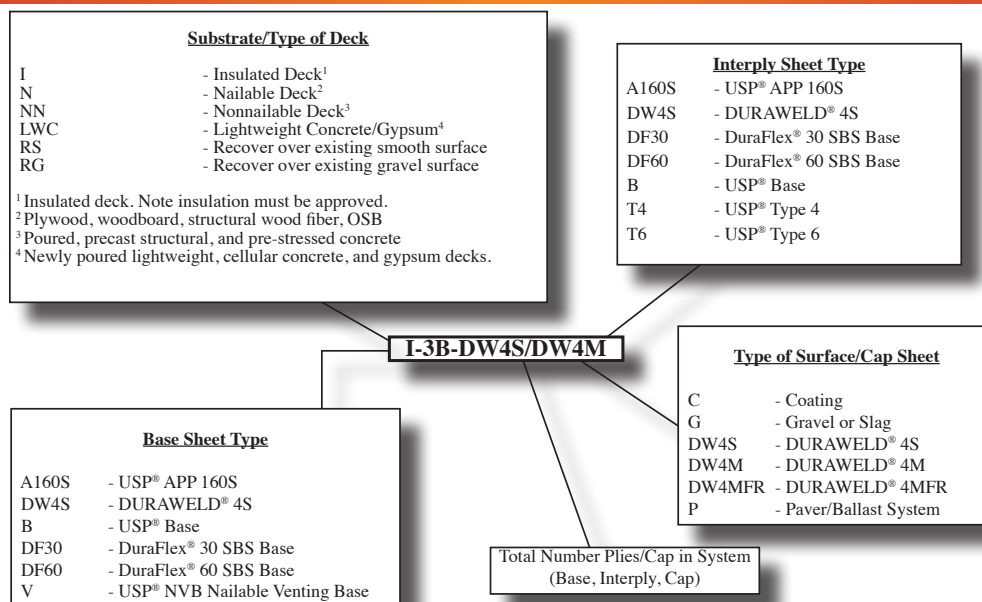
Substrate/Type of Deck

| | |
|---|---|
| I | - Insulated Deck$^1$ |
| N | - Nailable Deck$^2$ |
| NN | - Nonnailable Deck$^3$ |
| LWC | - Lightweight Concrete/Gypsum$^4$ |
| RS | - Recover over existing smooth surface |
| RG | - Recover over existing gravel surface |

$^1$ Insulated deck. Note insulation must be approved.
$^2$ Plywood, woodboard, structural wood fiber, OSB
$^3$ Poured, precast structural, and pre-stressed concrete
$^4$ Newly poured lightweight, cellular concrete, and gypsum decks.

Interply Sheet Type

| | |
|---|---|
| A160S | - USP® APP 160S |
| DW4S | - DURAWELD® 4S |
| DF30 | - DuraFlex® 30 SBS Base |
| DF60 | - DuraFlex® 60 SBS Base |
| B | - USP® Base |
| T4 | - USP® Type 4 |
| T6 | - USP® Type 6 |

I-3B-DW4S/DW4M

Type of Surface/Cap Sheet

| | |
|---|---|
| C | - Coating |
| G | - Gravel or Slag |
| DW4S | - DURAWELD® 4S |
| DW4M | - DURAWELD® 4M |
| DW4MFR | - DURAWELD® 4MFR |
| P | - Paver/Ballast System |

Base Sheet Type

| | |
|---|---|
| A160S | - USP® APP 160S |
| DW4S | - DURAWELD® 4S |
| B | - USP® Base |
| DF30 | - DuraFlex® 30 SBS Base |
| DF60 | - DuraFlex® 60 SBS Base |
| V | - USP® NVB Nailable Venting Base |

Total Number Plies/Cap in System (Base, Interply, Cap)